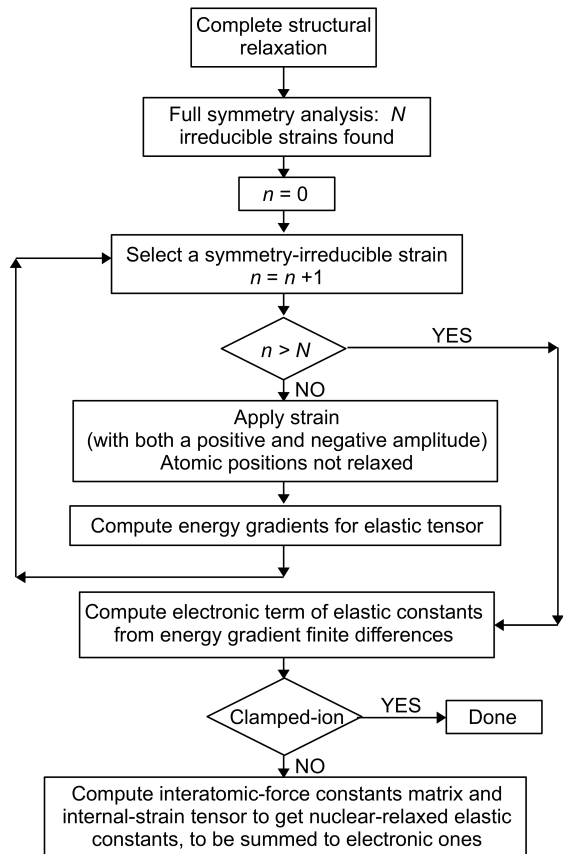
Complete structural relaxation

Full symmetry analysis: $N$ irreducible strains found

$n = 0$

Select a symmetry-irreducible strain
$n = n + 1$

$n > N$

YES

NO

Apply strain
(with both a positive and negative amplitude)
Atomic positions not relaxed

Compute energy gradients for elastic tensor

Compute electronic term of elastic constants from energy gradient finite differences

Clamped-ion

YES

Done

NO

Compute interatomic-force constants matrix and internal-strain tensor to get nuclear-relaxed elastic constants, to be summed to electronic ones